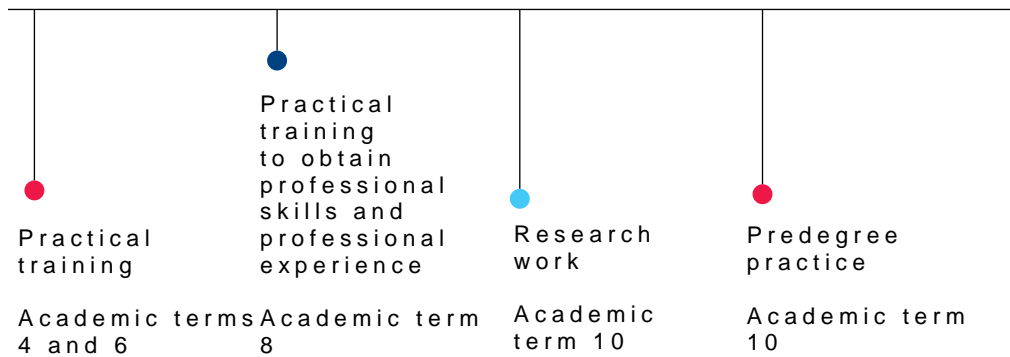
Practical training

Academic terms 4 and 6

Practical training to obtain professional skills and professional experience

Academic term 8

Research work

Academic term 10

Predegree practice

Academic term 10